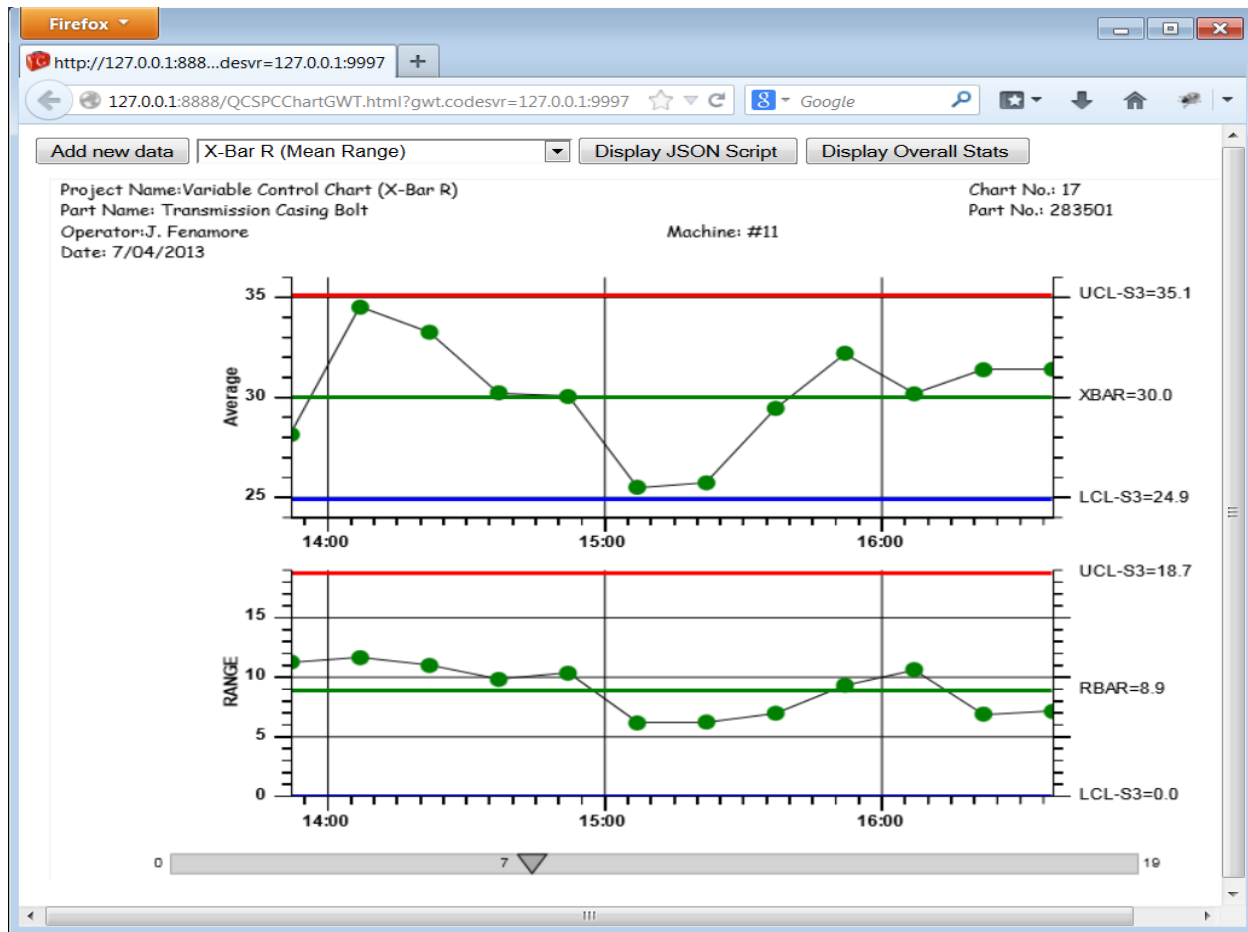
Firefox

http://127.0.0.1:888...desvr=127.0.0.1:9997

+

127.0.0.1:8888/QCSPCChartGWT.html?gwt.codesvr=127.0.0.1:9997

Google

Add new data

X-Bar R (Mean Range)

Display JSON Script

Display Overall Stats

Project Name:Variable Control Chart (X-Bar R)
Part Name: Transmission Casing Bolt
Operator:J. Fenamore
Date: 7/04/2013

Machine: #11

Chart No.: 17
Part No.: 283501

35
30
25
Average

UCL-S3=35.1
XBAR=30.0
LCL-S3=24.9

14:00
15:00
16:00

15
10
5
0
RANGE

UCL-S3=18.7
RBAR=8.9
LCL-S3=0.0

14:00
15:00
16:00

0
7
19

III